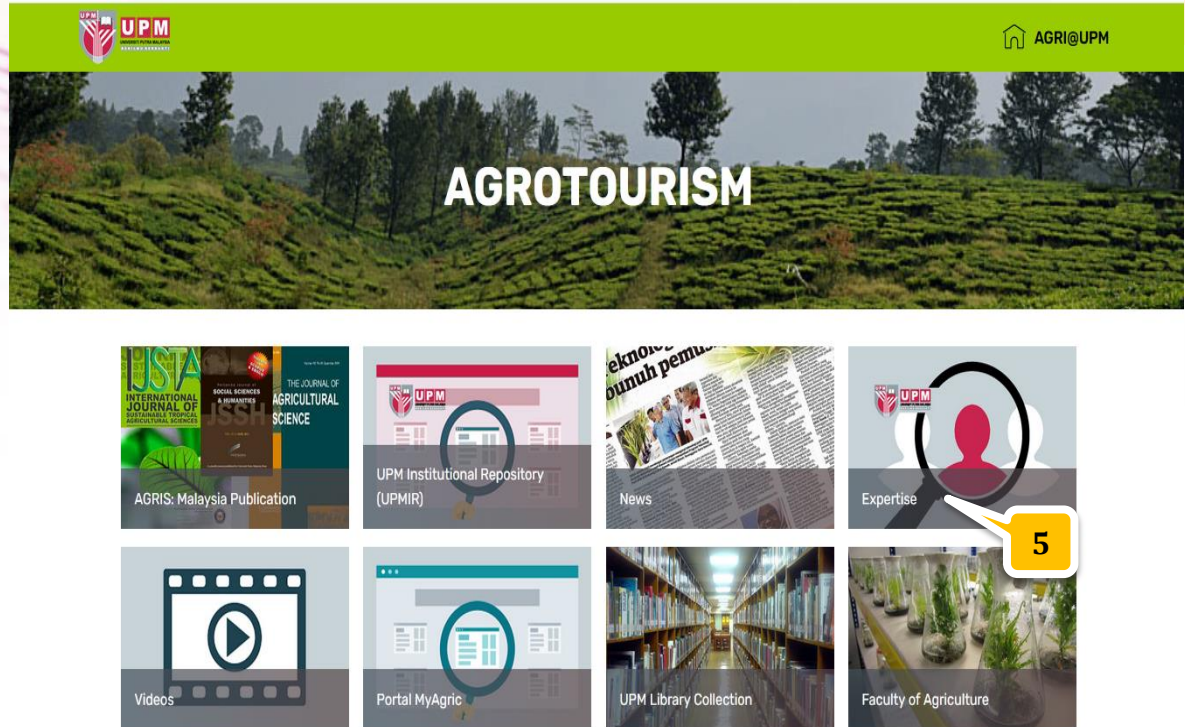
UPM

AGRI@UPM

AGROTOURISM

IJSTA INTERNATIONAL JOURNAL OF SUSTAINABLE TROPICAL AGRICULTURAL SCIENCES

SOCIAL SCIENCES & HUMANITIES

JSSH

THE JOURNAL OF AGRICULTURAL SCIENCE

AGRIS: Malaysia Publication

UPM

UPM Institutional Repository (UPMIR)

teknolo

bunuh pemu

News

UPM

Expertise

5

Videos

Portal MyAgric

UPM Library Collection

Faculty of Agriculture